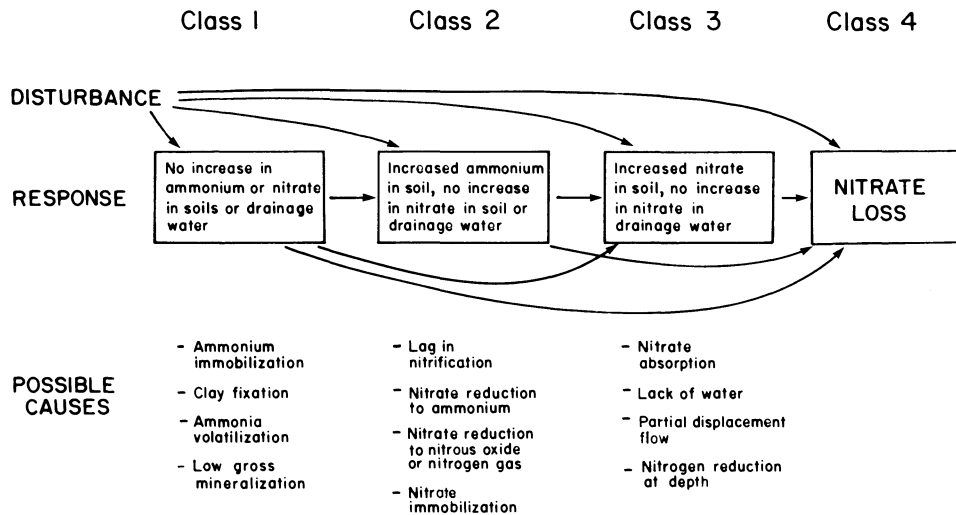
Class 1

Class 2

Class 3

Class 4

DISTURBANCE

RESPONSE

No increase in ammonium or nitrate in soils or drainage water

Increased ammonium in soil, no increase in nitrate in soil or drainage water

Increased nitrate in soil, no increase in nitrate in drainage water

NITRATE LOSS

POSSIBLE CAUSES

- Ammonium immobilization

- Clay fixation

- Ammonia volatilization

- Low gross mineralization

- Lag in nitrification

- Nitrate reduction to ammonium

- Nitrate reduction to nitrous oxide or nitrogen gas

- Nitrate immobilization

- Nitrate absorption

- Lack of water

- Partial displacement flow

- Nitrogen reduction at depth